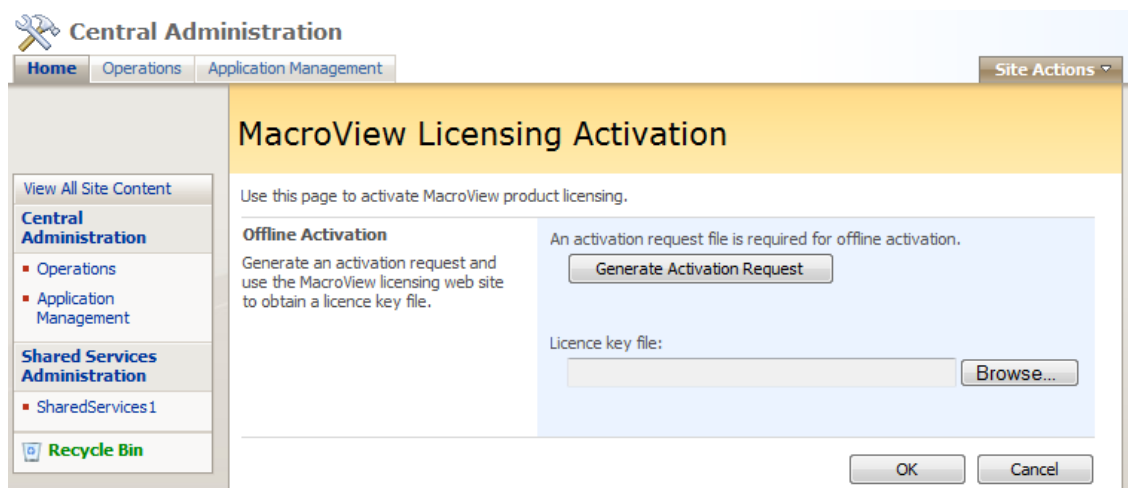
Central Administration

Home | Operations | Application Management

Site Actions

View All Site Content

Central Administration

- Operations
- Application Management

Shared Services Administration

- SharedServices1

Recycle Bin

MacroView Licensing Activation

Use this page to activate MacroView product licensing.

Offline Activation

Generate an activation request and use the MacroView licensing web site to obtain a licence key file.

An activation request file is required for offline activation.

Generate Activation Request

Licence key file:

Browse...

OK | Cancel